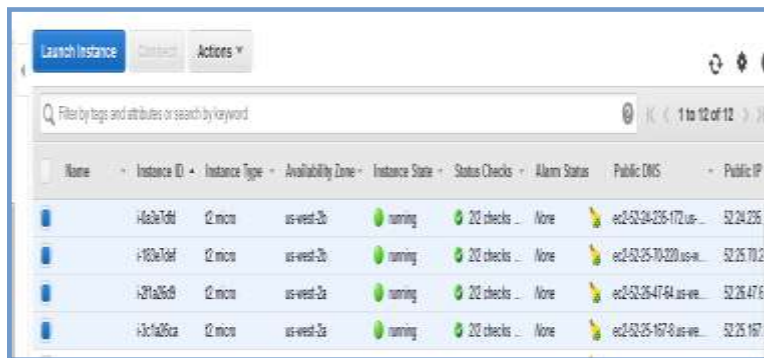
Launch Instance Connect Actions

Filter by tags and attributes or search by keyword

1 to 12 of 12

| Name | Instance ID | Instance Type | Availability Zone | Instance State | Status Checks | Alarm Status | Public DNS | Public IP |
|---|---|---|---|---|---|---|---|---|
| | i-4a3e7d6d | t2.micro | us-west-2b | running | 2/2 checks ... | None | ec2-52-24-235-172.us-... | 52.24.235. |
| | i-183e7def | t2.micro | us-west-2b | running | 2/2 checks ... | None | ec2-52-25-70-220.us-w... | 52.25.70.2 |
| | i-2f1a26d9 | t2.micro | us-west-2a | running | 2/2 checks ... | None | ec2-52-26-47-64.us-we... | 52.26.47.6 |
| | i-3c1a26ca | t2.micro | us-west-2a | running | 2/2 checks ... | None | ec2-52-25-167-8.us-we... | 52.25.167. |